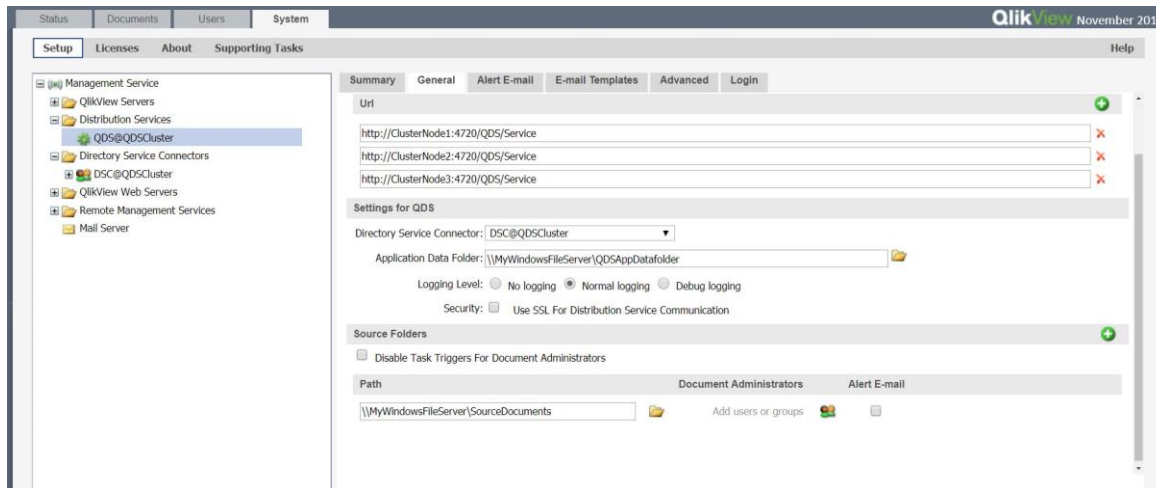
Status Documents Users System

QlikView November 201

Setup Licenses About Supporting Tasks

Help

Management Service
QlikView Servers
Distribution Services
QDS@QDSCluster
Directory Service Connectors
DSC@QDSCluster
QlikView Web Servers
Remote Management Services
Mail Server

Summary General Alert E-mail E-mail Templates Advanced Login

Url

http://ClusterNode1:4720/QDS/Service
http://ClusterNode2:4720/QDS/Service
http://ClusterNode3:4720/QDS/Service

Settings for QDS

Directory Service Connector: DSC@QDSCluster

Application Data Folder: \\MyWindowsFileServer\QDSAppDatafolder

Logging Level: No logging Normal logging Debug logging

Security: Use SSL For Distribution Service Communication

Source Folders

Disable Task Triggers For Document Administrators

| Path | Document Administrators | Alert E-mail |
|---|---|---|
| \\MyWindowsFileServer\SourceDocuments | Add users or groups | |